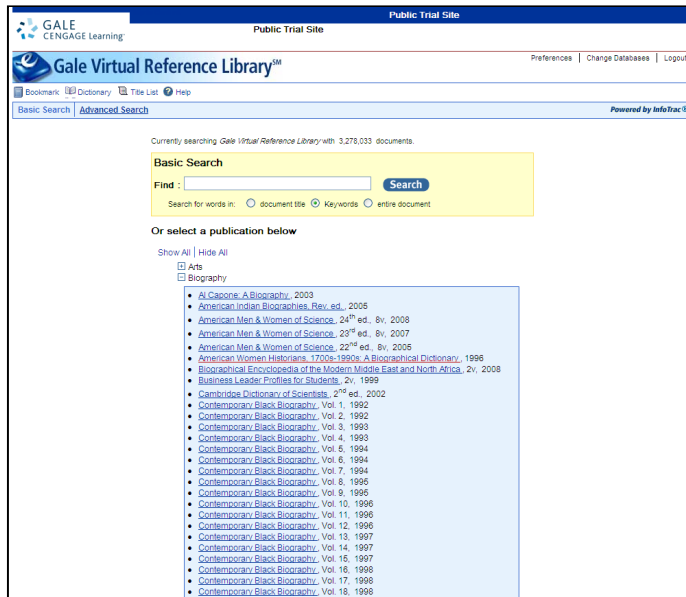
GALE CENGAGE Learning

Public Trial Site

Public Trial Site

Gale Virtual Reference Library$^{SM}$

Preferences | Change Databases | Logout

Bookmark Dictionary Title List Help

Basic Search | Advanced Search

Powered by InfoTrac®

Currently searching Gale Virtual Reference Library with 3,278,033 documents.

Basic Search

Find :

Search

Search for words in: document title Keywords entire document

Or select a publication below

Show All | Hide All

Arts

Biography

- Al Capone: A Biography, 2003
- American Indian Biographies, Rev. ed., 2005
- American Men & Women of Science, 24$^{th}$ ed., 8v, 2008
- American Men & Women of Science, 23$^{rd}$ ed., 8v, 2007
- American Men & Women of Science, 22$^{nd}$ ed., 8v, 2005
- American Women Historians, 1700s-1990s: A Biographical Dictionary, 1996
- Biographical Encyclopedia of the Modern Middle East and North Africa, 2v, 2008
- Business Leader Profiles for Students, 2v, 1999
- Cambridge Dictionary of Scientists, 2$^{nd}$ ed., 2002
- Contemporary Black Biography, Vol. 1, 1992
- Contemporary Black Biography, Vol. 2, 1992
- Contemporary Black Biography, Vol. 3, 1993
- Contemporary Black Biography, Vol. 4, 1993
- Contemporary Black Biography, Vol. 5, 1994
- Contemporary Black Biography, Vol. 6, 1994
- Contemporary Black Biography, Vol. 7, 1994
- Contemporary Black Biography, Vol. 8, 1996
- Contemporary Black Biography, Vol. 9, 1996
- Contemporary Black Biography, Vol. 10, 1996
- Contemporary Black Biography, Vol. 11, 1996
- Contemporary Black Biography, Vol. 12, 1996
- Contemporary Black Biography, Vol. 13, 1997
- Contemporary Black Biography, Vol. 14, 1997
- Contemporary Black Biography, Vol. 15, 1997
- Contemporary Black Biography, Vol. 16, 1998
- Contemporary Black Biography, Vol. 17, 1998
- Contemporary Black Biography, Vol. 18, 1998